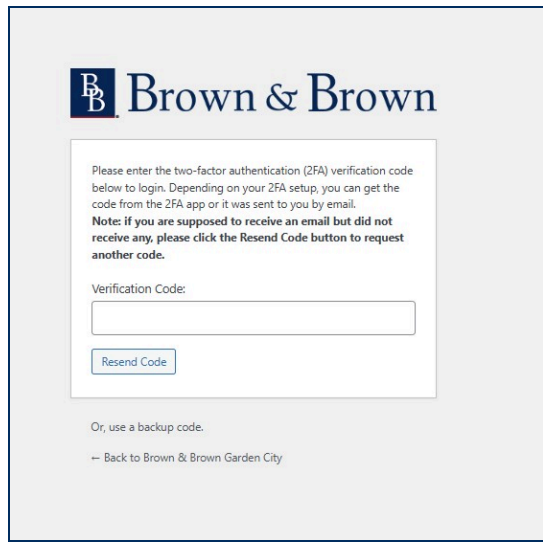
BB Brown & Brown

Please enter the two-factor authentication (2FA) verification code below to login. Depending on your 2FA setup, you can get the code from the 2FA app or it was sent to you by email.
**Note: if you are supposed to receive an email but did not receive any, please click the Resend Code button to request another code.**

Verification Code:

Resend Code

Or, use a backup code.

← Back to Brown & Brown Garden City